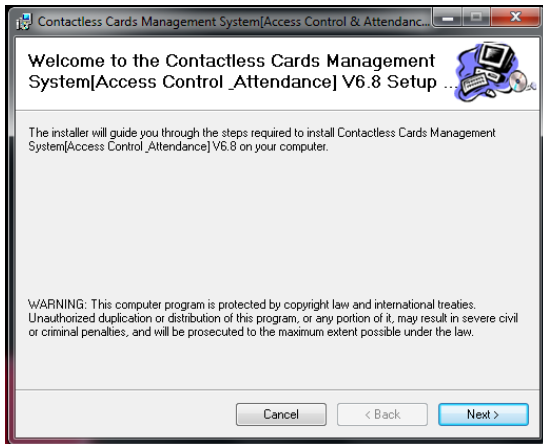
Contactless Cards Management System[Access Control & Attendanc...

Welcome to the Contactless Cards Management System[Access Control _Attendance] V6.8 Setup ...

The installer will guide you through the steps required to install Contactless Cards Management System[Access Control _Attendance] V6.8 on your computer.

WARNING: This computer program is protected by copyright law and international treaties. Unauthorized duplication or distribution of this program, or any portion of it, may result in severe civil or criminal penalties, and will be prosecuted to the maximum extent possible under the law.

Cancel

< Back

Next >